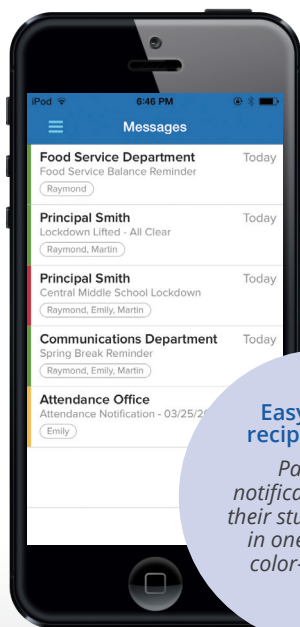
iPod
6:46 PM
Messages

Food Service Department
Today
Food Service Balance Reminder
Raymond

Principal Smith
Today
Lockdown Lifted - All Clear
Raymond, Martin

Principal Smith
Today
Central Middle School Lockdown
Raymond, Emily, Martin

Communications Department
Today
Spring Break Reminder
Raymond, Emily, Martin

Attendance Office
Attendance Notification - 03/25/2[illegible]
Emily

Easy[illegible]
recip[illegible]

Pa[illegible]
notifica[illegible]
their stu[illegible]
in one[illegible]
color-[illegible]